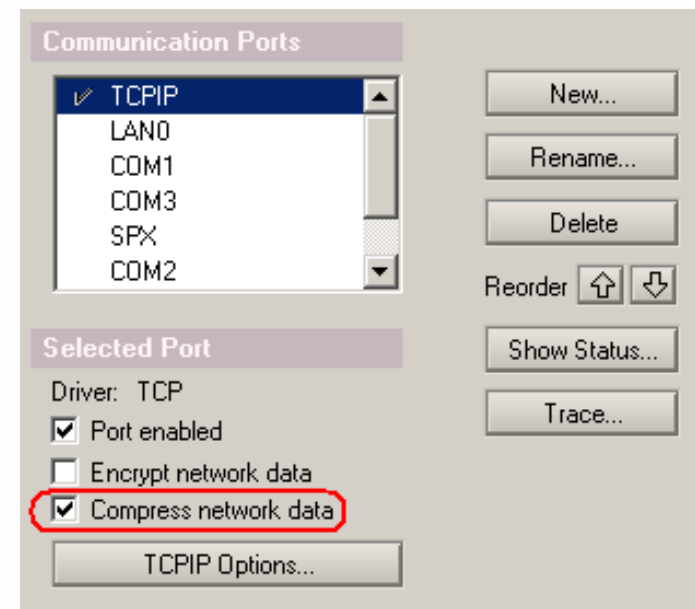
Communication Ports

TCPIP
LAN0
COM1
COM3
SPX
COM2

New...
Rename...
Delete
Reorder
Show Status...
Trace...

Selected Port

Driver: TCP
Port enabled
Encrypt network data
Compress network data

TCPIP Options...